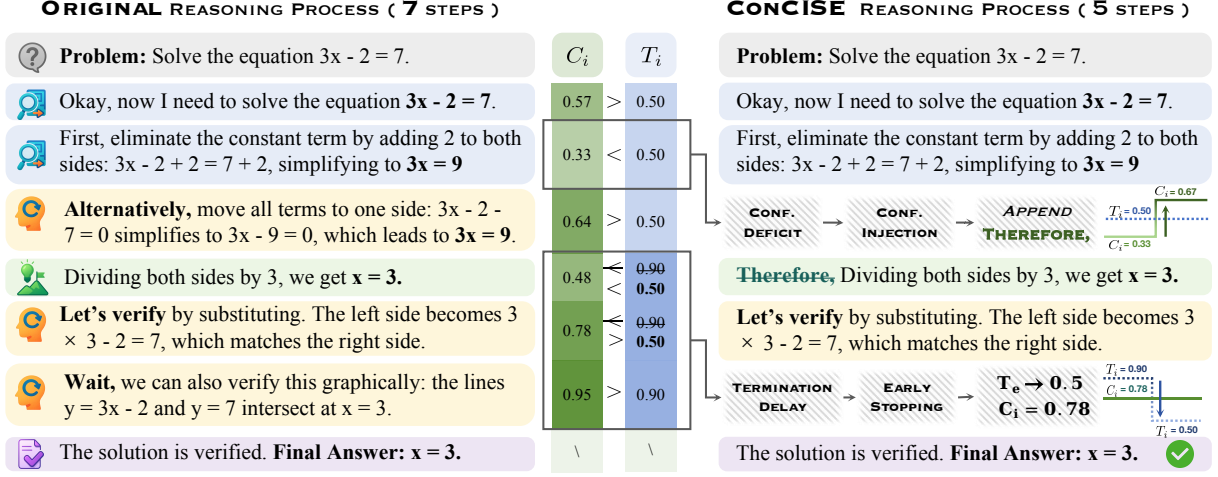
ORIGINAL REASONING PROCESS ( 7 STEPS )

Problem: Solve the equation 3x - 2 = 7.

Okay, now I need to solve the equation 3x - 2 = 7.

First, eliminate the constant term by adding 2 to both sides: 3x - 2 + 2 = 7 + 2, simplifying to 3x = 9

Alternatively, move all terms to one side: 3x - 2 - 7 = 0 simplifies to 3x - 9 = 0, which leads to 3x = 9.

Dividing both sides by 3, we get x = 3.

Let's verify by substituting. The left side becomes 3 × 3 - 2 = 7, which matches the right side.

Wait, we can also verify this graphically: the lines y = 3x - 2 and y = 7 intersect at x = 3.

The solution is verified. Final Answer: x = 3.

| $C_i$ | | $T_i$ |
|---|---|---|
| 0.57 | > | 0.50 |
| 0.33 | < | 0.50 |
| 0.64 | > | 0.50 |
| 0.48 | < < | ~~0.90~~ 0.50 |
| 0.78 | < > | ~~0.90~~ 0.50 |
| 0.95 | > | 0.90 |
| \ | | \ |

CONCISE REASONING PROCESS ( 5 STEPS )

Problem: Solve the equation 3x - 2 = 7.

Okay, now I need to solve the equation 3x - 2 = 7.

First, eliminate the constant term by adding 2 to both sides: 3x - 2 + 2 = 7 + 2, simplifying to 3x = 9

CONF. DEFICIT → CONF. INJECTION → APPEND THEREFORE,

$C_i = 0.67$ $T_i = 0.50$ $C_i = 0.33$

~~Therefore,~~ Dividing both sides by 3, we get x = 3.

Let's verify by substituting. The left side becomes 3 × 3 - 2 = 7, which matches the right side.

TERMINATION DELAY → EARLY STOPPING → $T_e \rightarrow 0.5$ $C_i = 0.78$

$T_i = 0.90$ $C_i = 0.78$ $T_i = 0.50$

The solution is verified. Final Answer: x = 3.